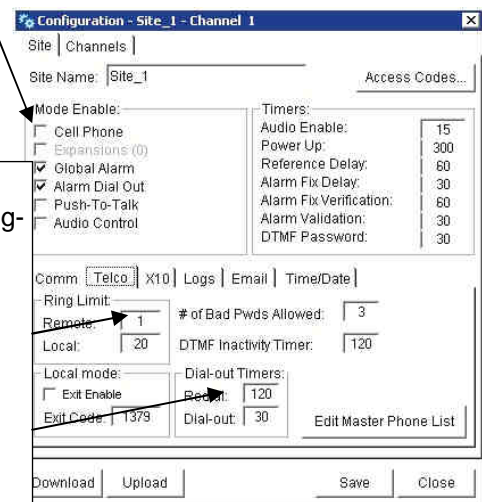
Configuration - Site_1 - Channel 1

Site | Channels

Site Name: Site_1

Access Codes...

Mode Enable:
Cell Phone
Expansions (0)
Global Alarm
Alarm Dial Out
Push-To-Talk
Audio Control

Timers:

| | |
|---|---|
| Audio Enable: | 15 |
| Power Up: | 300 |
| Reference Delay: | 60 |
| Alarm Fix Delay: | 30 |
| Alarm Fix Verification: | 60 |
| Alarm Validation: | 30 |
| DTMF Password: | 30 |

g-

Comm | Telco | X10 | Logs | Email | Time/Date

Ring Limit:
Remote: 1
Local: 20

# of Bad Pwds Allowed: 3
DTMF Inactivity Timer: 120

Local mode:
Exit Enable
Exit Code: 1379

Dial-out Timers:
Redial: 120
Dial-out: 30

Edit Master Phone List

Download | Upload | Save | Close